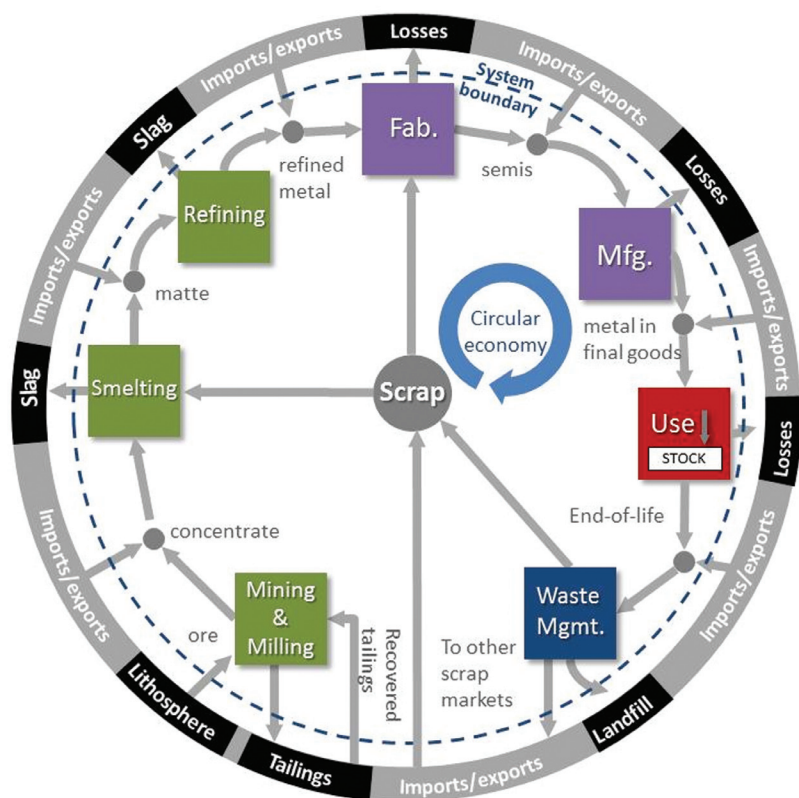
Losses
Imports/exports
Imports/exports
System boundary
Slag
Fab.
refined metal
semis
Losses
Refining
Mfg.
Imports/exports
Imports/exports
matte
Circular economy
metal in final goods
Slag
Smelting
Scrap
Use
STOCK
Losses
End-of-life
Imports/exports
concentrate
Imports/exports
Mining & Milling
Waste Mgmt.
ore
Recovered tailings
To other scrap markets
Lithosphere
Landfill
Tailings
Imports/exports